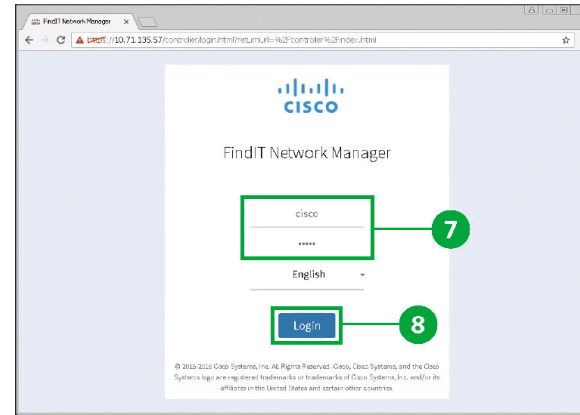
FindIT Network Manager

https://10.71.135.57/controller/login.html?returnUrl=%2Fcontroller%2Findex.html

cisco

FindIT Network Manager

cisco

•••••

English

7

Login

8

© 2015-2016 Cisco Systems, Inc. All Rights Reserved. Cisco, Cisco Systems, and the Cisco Systems logo are registered trademarks or trademarks of Cisco Systems, Inc. and/or its affiliates in the United States and certain other countries.